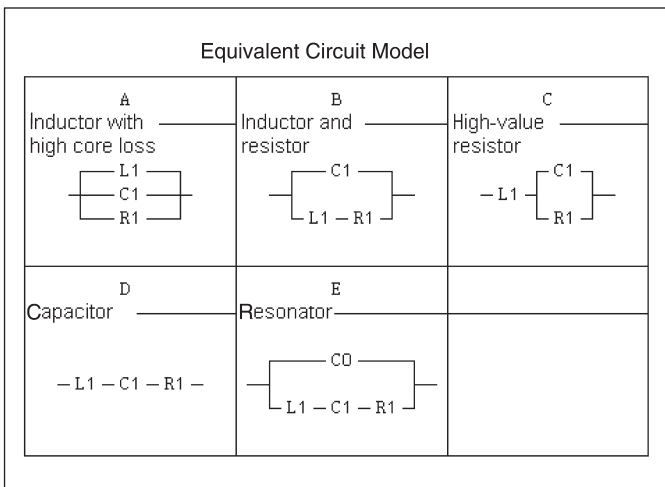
Equivalent Circuit Model

| A Inductor with high core loss L1 C1 R1 | B Inductor and resistor C1 L1 – R1 | C High-value resistor – L1 C1 R1 |
|---|---|---|
| D Capacitor – L1 – C1 – R1 – | E Resonator C0 L1 – C1 – R1 | |